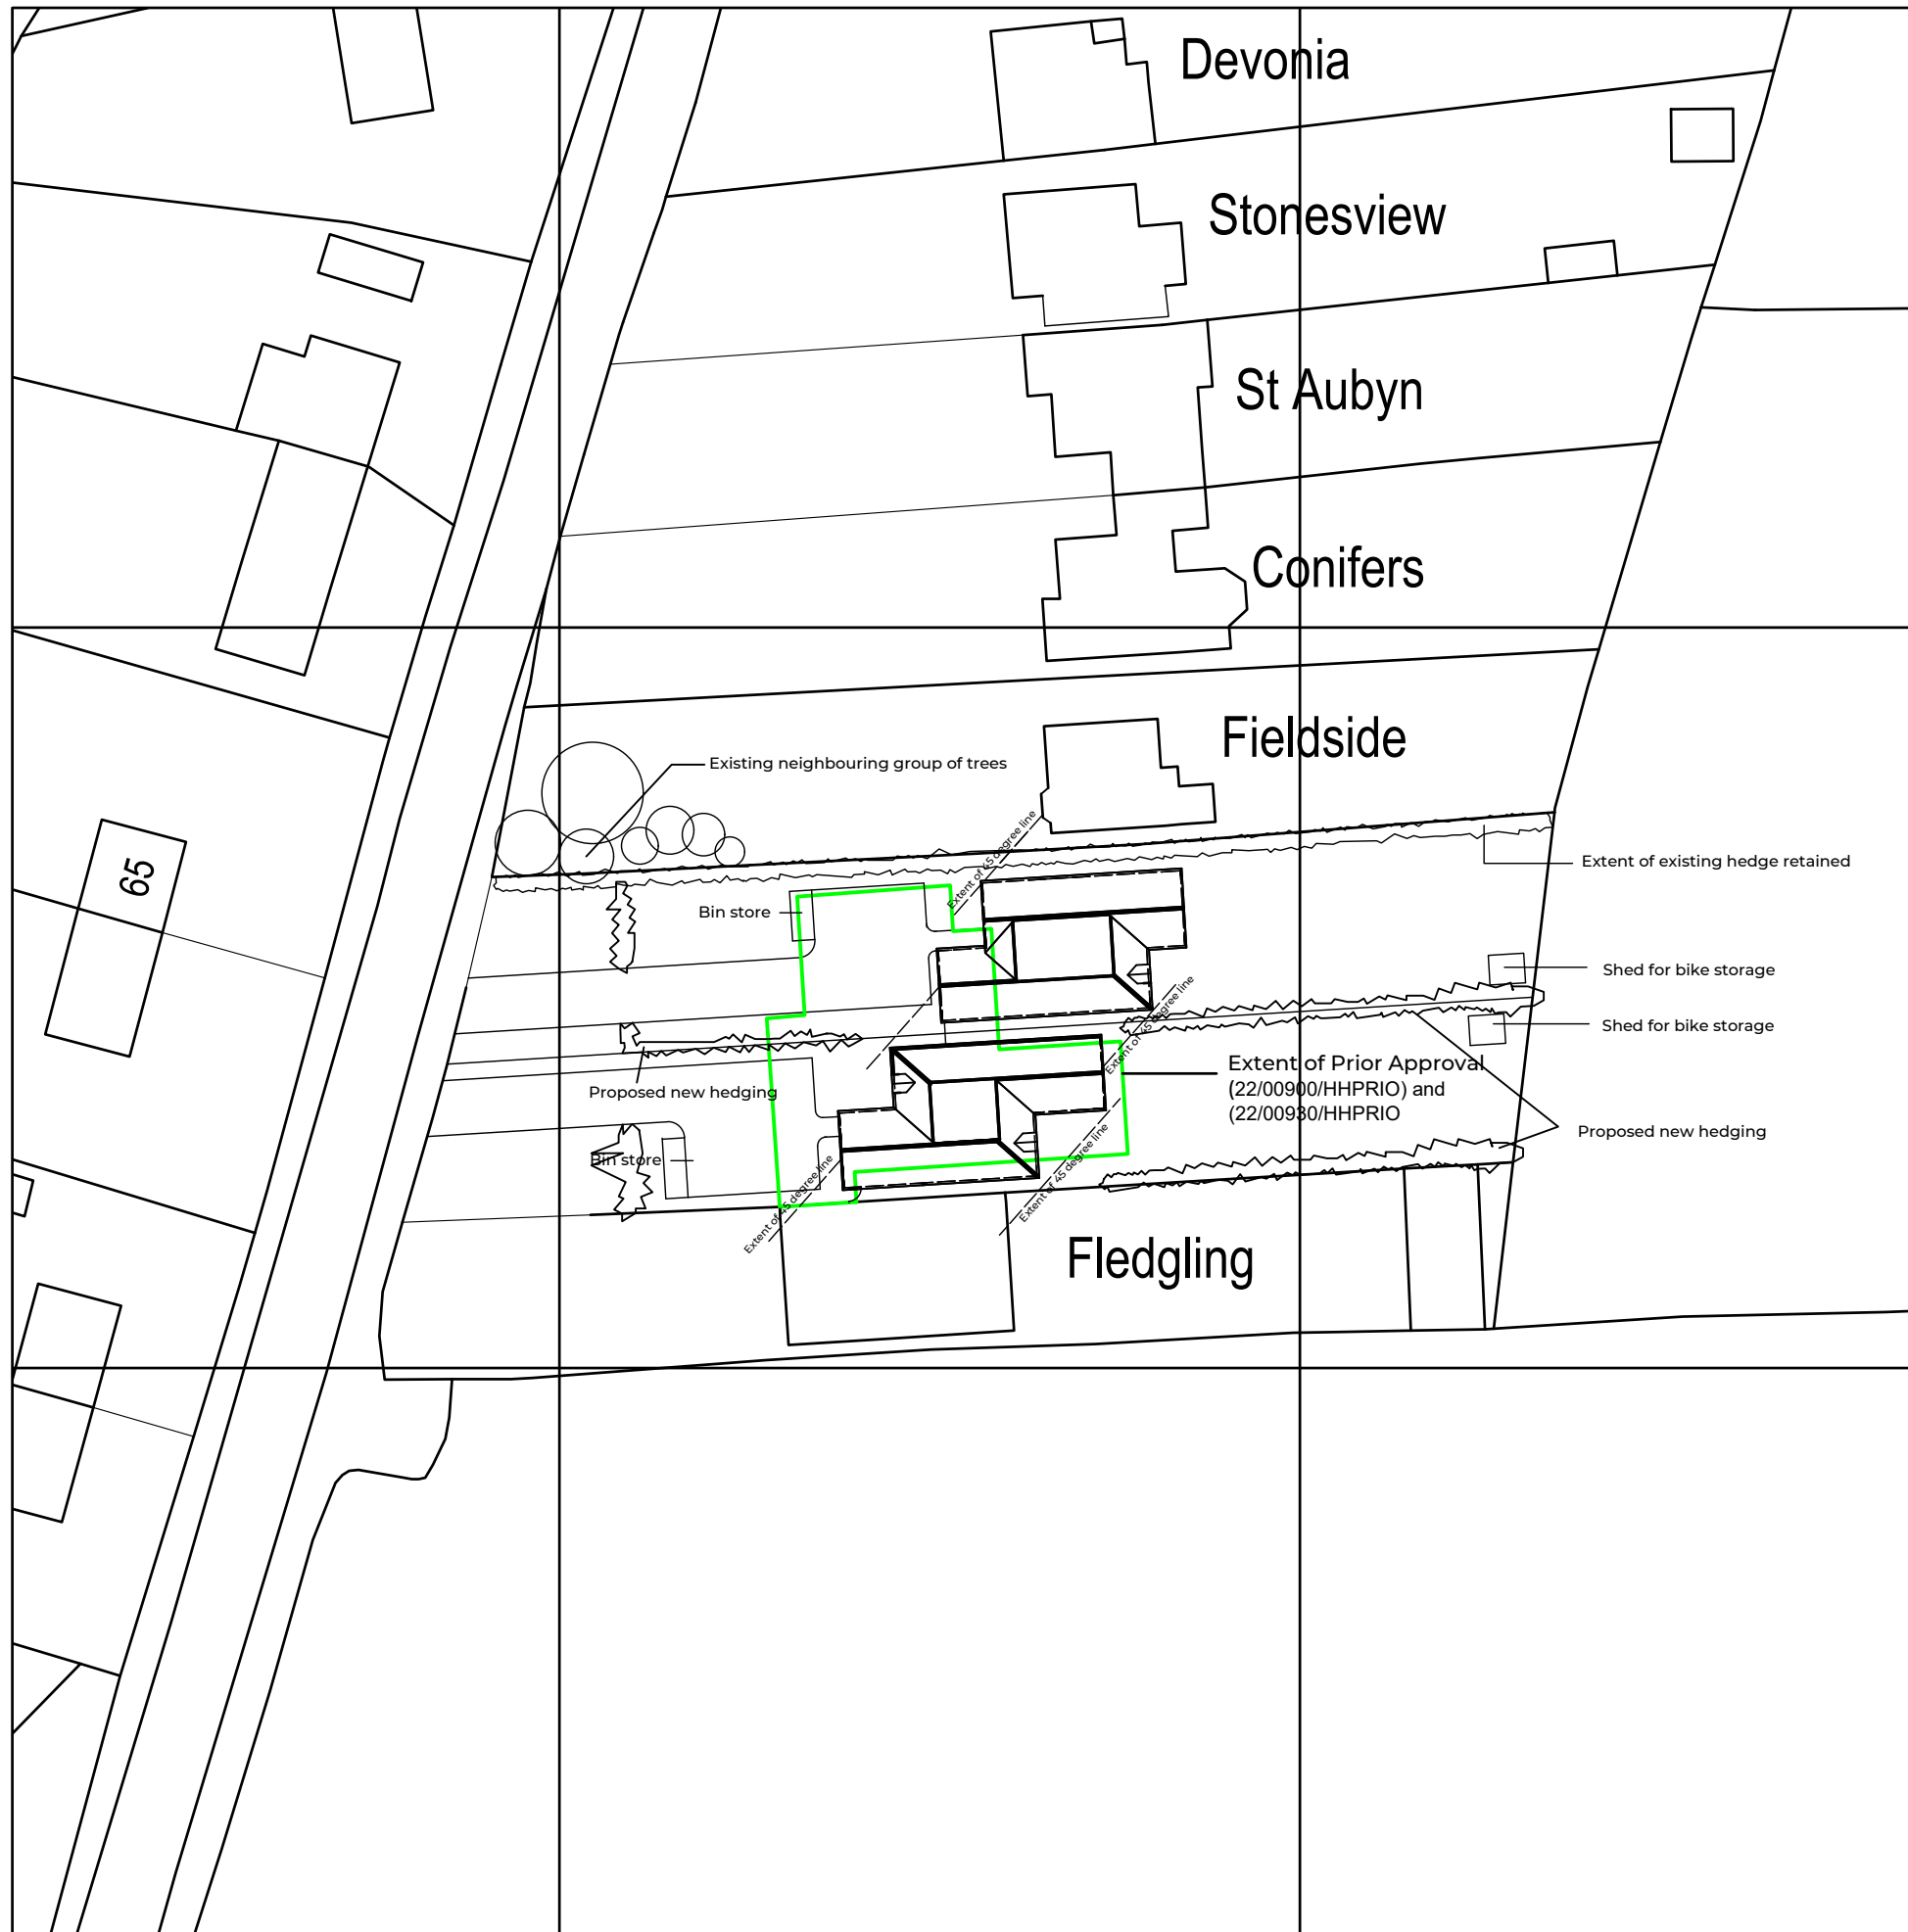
Devonia

Stonesview

St Aubyn

Conifers

Fieldside

Existing neighbouring group of trees

65

Extent of 45 degree line

Extent of existing hedge retained

Bin store

Shed for bike storage

Extent of 45 degree line

Shed for bike storage

Proposed new hedging

Extent of Prior Approval (22/00900/HHPRIO) and (22/00930/HHPRIO

Extent of 45 degree line

Proposed new hedging

Bin store

Extent of 45 degree line

Fledgling